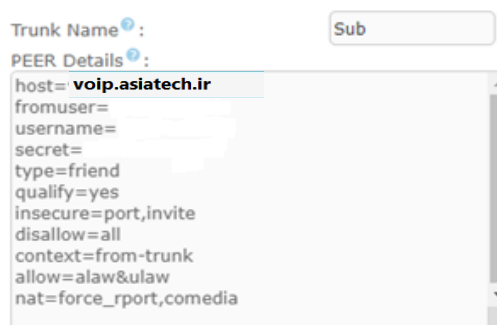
Trunk Name ?:

Sub

PEER Details ?:

host=voip.asiatech.ir
fromuser=
username=
secret=
type=friend
qualify=yes
insecure=port,invite
disallow=all
context=from-trunk
allow=alaw&ulaw
nat=force_rport,comedia